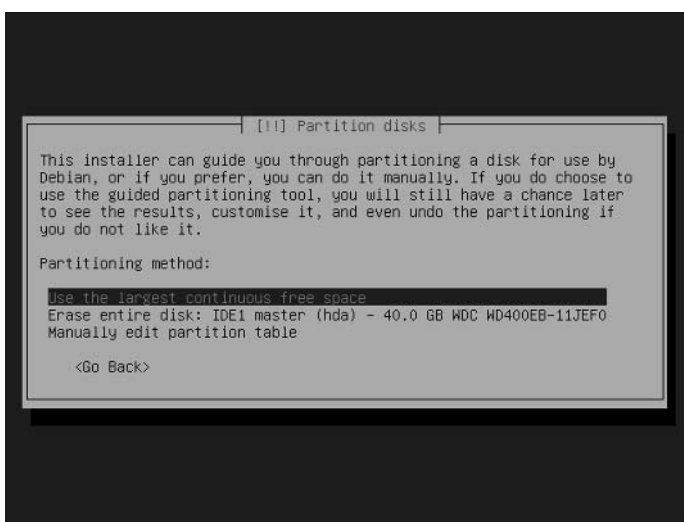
[!!] Partition disks

This installer can guide you through partitioning a disk for use by Debian, or if you prefer, you can do it manually. If you do choose to use the guided partitioning tool, you will still have a chance later to see the results, customise it, and even undo the partitioning if you do not like it.

Partitioning method:

Use the largest continuous free space
Erase entire disk: IDE1 master (hda) - 40.0 GB WDC WD400EB-11JEF0
Manually edit partition table

<Go Back>